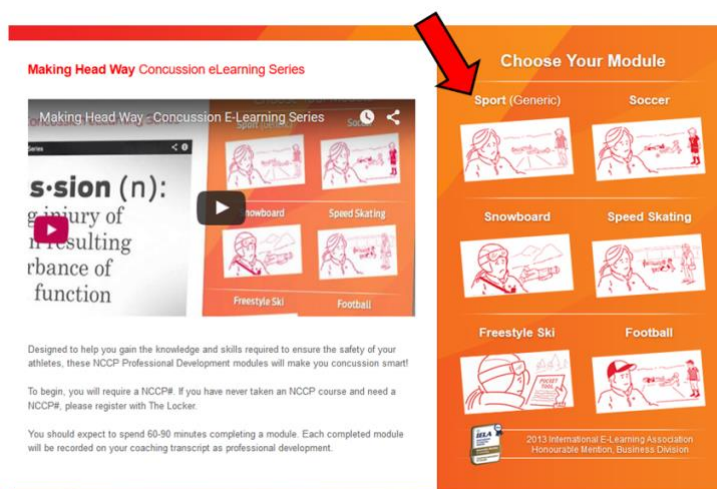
Making Head Way Concussion eLearning Series

Making Head Way - Concussion E-Learning Series

s·sion (n):
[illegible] injury of
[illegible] resulting
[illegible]rbance of
function

Snowboard
Speed Skating
Freestyle Ski
Football

Designed to help you gain the knowledge and skills required to ensure the safety of your athletes, these NCCP Professional Development modules will make you concussion smart!

To begin, you will require a NCCP#. If you have never taken an NCCP course and need a NCCP#, please register with The Locker.

You should expect to spend 60-90 minutes completing a module. Each completed module will be recorded on your coaching transcript as professional development.

Choose Your Module

Sport (Generic)
Soccer
Snowboard
Speed Skating
Freestyle Ski
Football

POCKET TOOL

IELA

2013 International E-Learning Association
Honourable Mention, Business Division